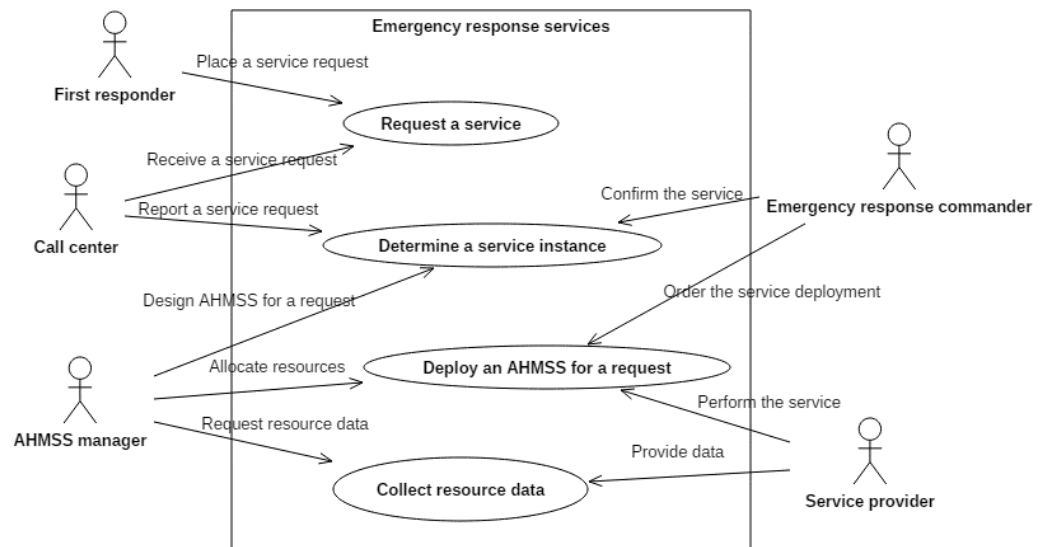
Emergency response services

First responder

Place a service request

Request a service

Receive a service request

Call center

Report a service request

Confirm the service

Emergency response commander

Determine a service instance

Design AHMSS for a request

Order the service deployment

Allocate resources

Deploy an AHMSS for a request

AHMSS manager

Perform the service

Request resource data

Provide data

Collect resource data

Service provider